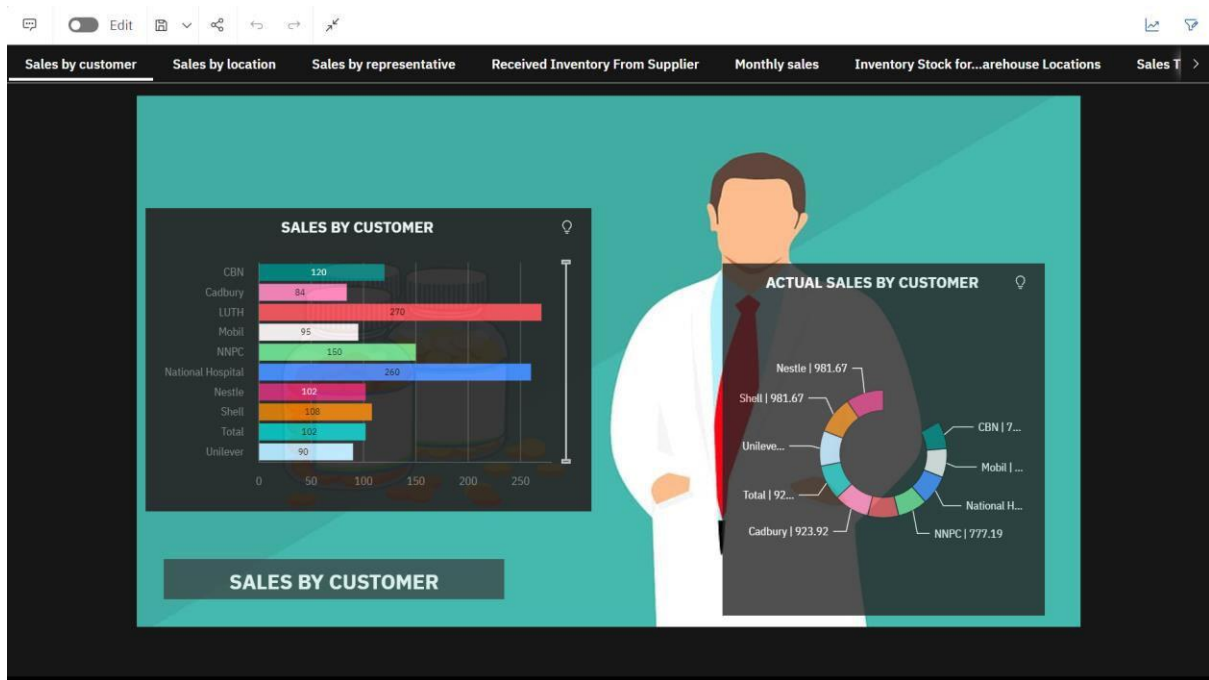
Edit

Sales by customer | Sales by location | Sales by representative | Received Inventory From Supplier | Monthly sales | Inventory Stock for...arehouse Locations | Sales T

SALES BY CUSTOMER

| Customer | Value |
|---|---|
| CBN | 120 |
| Cadbury | 84 |
| LUTH | 270 |
| Mobil | 95 |
| NNPC | 150 |
| National Hospital | 260 |
| Nestle | 102 |
| Shell | 108 |
| Total | 102 |
| Unilever | 90 |

0 50 100 150 200 250

ACTUAL SALES BY CUSTOMER

Nestle | 981.67
Shell | 981.67
Unileve...
Total | 92...
Cadbury | 923.92
CBN | 7...
Mobil | ...
National H...
NNPC | 777.19

SALES BY CUSTOMER